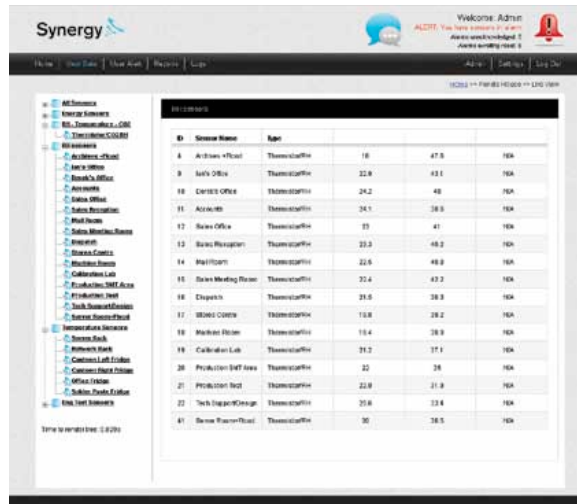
Synergy

Welcome: Admin
ALERT: You have sensors in alarm
Alarms unacknowledged: 5
Alarms awaiting reset: 9

Home | User Data | User Alert | Reports | Logs

Admin | Settings | Log Out

Home >> Panels House >> Unit View

All Sensors
Energy Sensors
RS - Temperature - CO2
Thermistor/CO2/RH
All sensors
Archives +Roof
Ian's Office
Derek's Office
Accounts
Sales Office
Sales Reception
Mail Room
Sales Meeting Room
Dispatch
Stores Centre
Machine Room
Calibration Lab
Production SMT Area
Production Test
Tech Support/Design
Server Room+Roof
Temperature Sensors
Server Rack
Network Rack
Canteen Left Fridge
Canteen Right Fridge
Office Fridge
Solder Paste Fridge
Unit Test Sensors

Time to render tree: 0.029s

All sensors

| ID | Sensor Name | Type | | | |
|---|---|---|---|---|---|
| 8 | Archives +Roof | Thermistor/RH | 18 | 47.5 | N/A |
| 9 | Ian's Office | Thermistor/RH | 22.8 | 43.1 | N/A |
| 10 | Derek's Office | Thermistor/RH | 24.2 | 48 | N/A |
| 11 | Accounts | Thermistor/RH | 24.1 | 38.5 | N/A |
| 12 | Sales Office | Thermistor/RH | 23 | 41 | N/A |
| 13 | Sales Reception | Thermistor/RH | 23.3 | 49.2 | N/A |
| 14 | Mail Room | Thermistor/RH | 22.6 | 49.8 | N/A |
| 15 | Sales Meeting Room | Thermistor/RH | 22.4 | 42.3 | N/A |
| 16 | Dispatch | Thermistor/RH | 21.5 | 38.3 | N/A |
| 17 | Stores Centre | Thermistor/RH | 18.8 | 28.2 | N/A |
| 18 | Machine Room | Thermistor/RH | 19.4 | 28.9 | N/A |
| 19 | Calibration Lab | Thermistor/RH | 21.2 | 37.1 | N/A |
| 20 | Production SMT Area | Thermistor/RH | 22 | 28 | N/A |
| 21 | Production Test | Thermistor/RH | 22.8 | 31.8 | N/A |
| 22 | Tech Support/Design | Thermistor/RH | 25.8 | 33.6 | N/A |
| 41 | Server Room+Roof | Thermistor/RH | 30 | 38.5 | N/A |